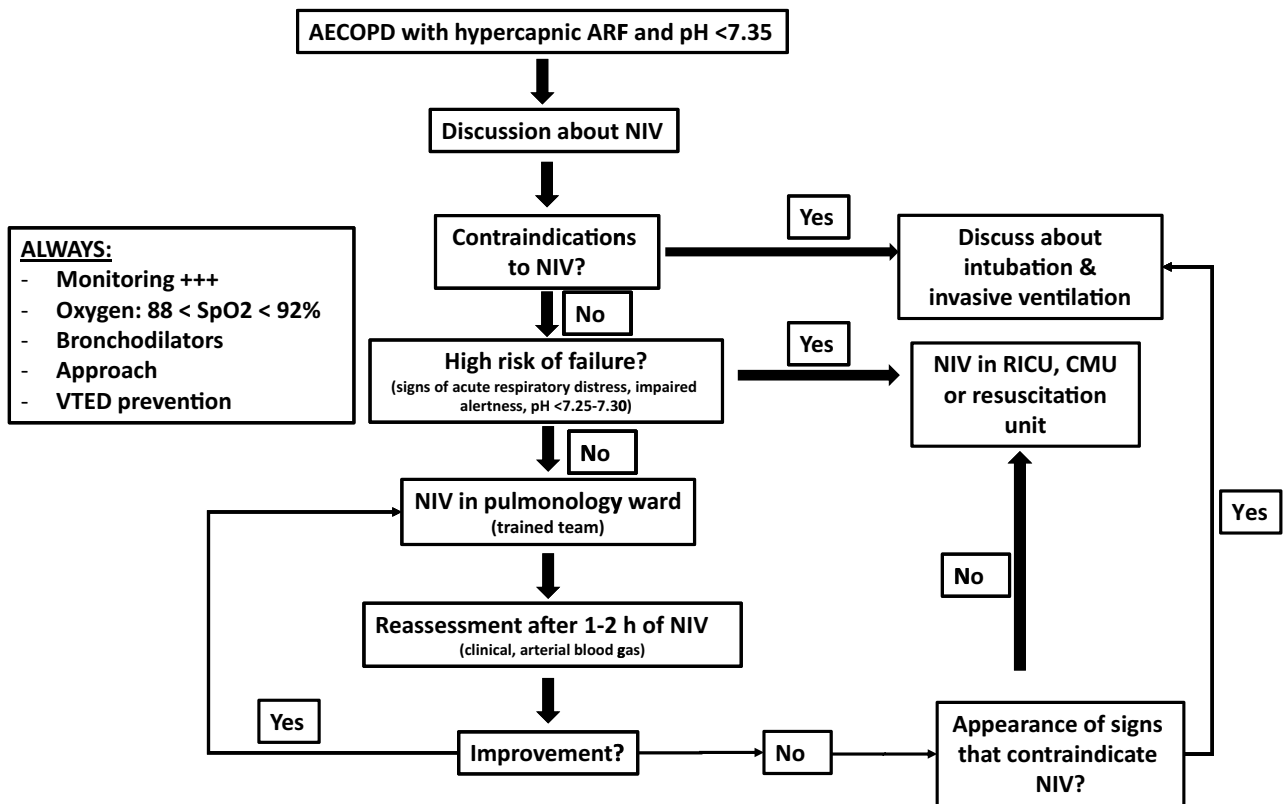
AECOPD with hypercapnic ARF and pH <7.35

Discussion about NIV

ALWAYS:
- Monitoring +++
- Oxygen: 88 < SpO2 < 92%
- Bronchodilators
- Approach
- VTED prevention

Contraindications to NIV?

Yes

Discuss about intubation & invasive ventilation

No

High risk of failure?
(signs of acute respiratory distress, impaired alertness, pH <7.25-7.30)

Yes

NIV in RICU, CMU or resuscitation unit

No

NIV in pulmonology ward
(trained team)

Yes

Reassessment after 1-2 h of NIV
(clinical, arterial blood gas)

No

Yes

Improvement?

No

Appearance of signs that contraindicate NIV?